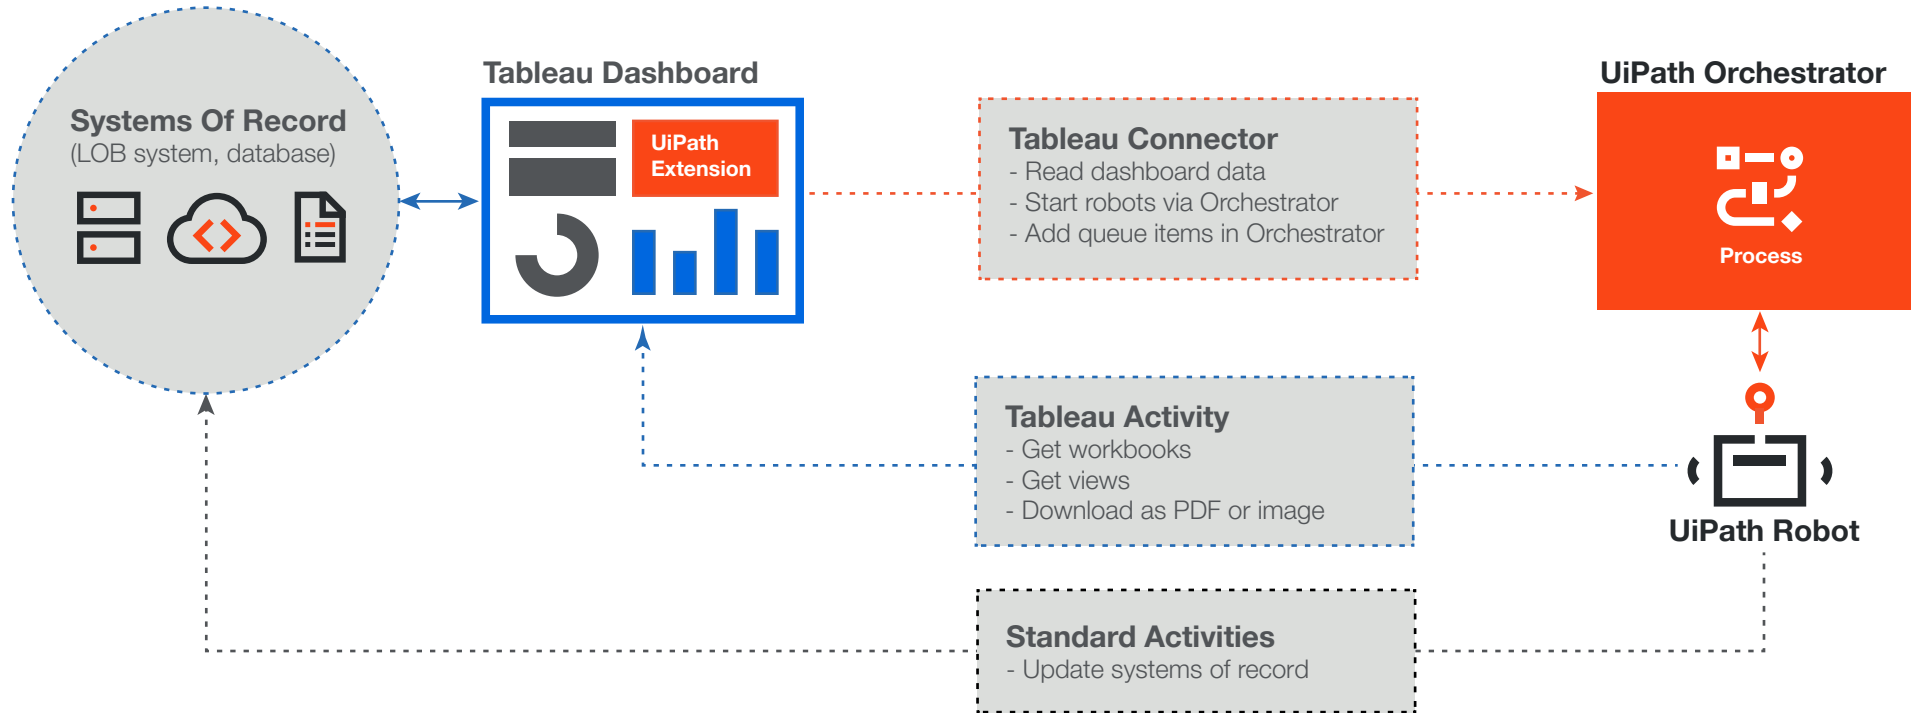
Systems Of Record
(LOB system, database)

Tableau Dashboard

UiPath Extension

Tableau Connector
- Read dashboard data
- Start robots via Orchestrator
- Add queue items in Orchestrator

UiPath Orchestrator

Process

Tableau Activity
- Get workbooks
- Get views
- Download as PDF or image

UiPath Robot

Standard Activities
- Update systems of record